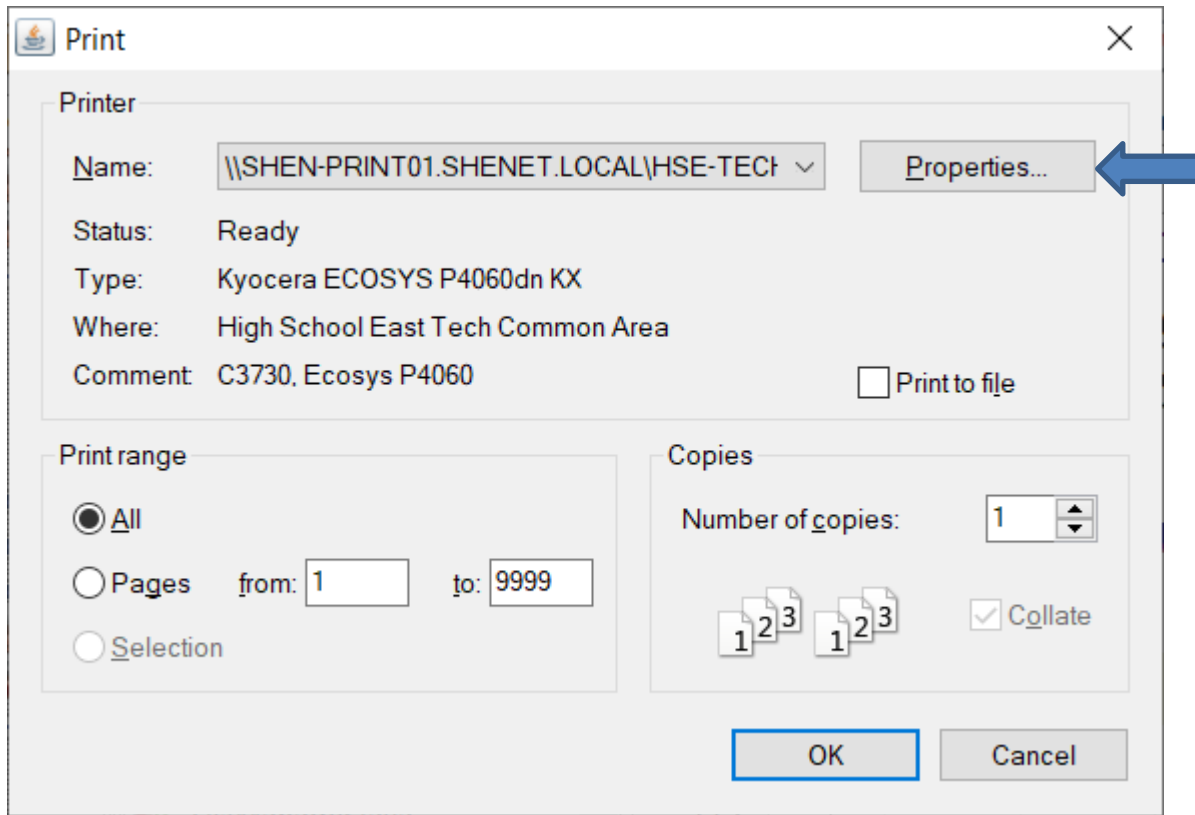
Print

Printer

Name: \\SHEN-PRINT01.SHENET.LOCAL\HSE-TECH

Properties...

Status: Ready

Type: Kyocera ECOSYS P4060dn KX

Where: High School East Tech Common Area

Comment: C3730, Ecosys P4060

Print to file

Print range

All

Pages from: 1 to: 9999

Selection

Copies

Number of copies: 1

1 2 3 1 2 3

Collate

OK

Cancel